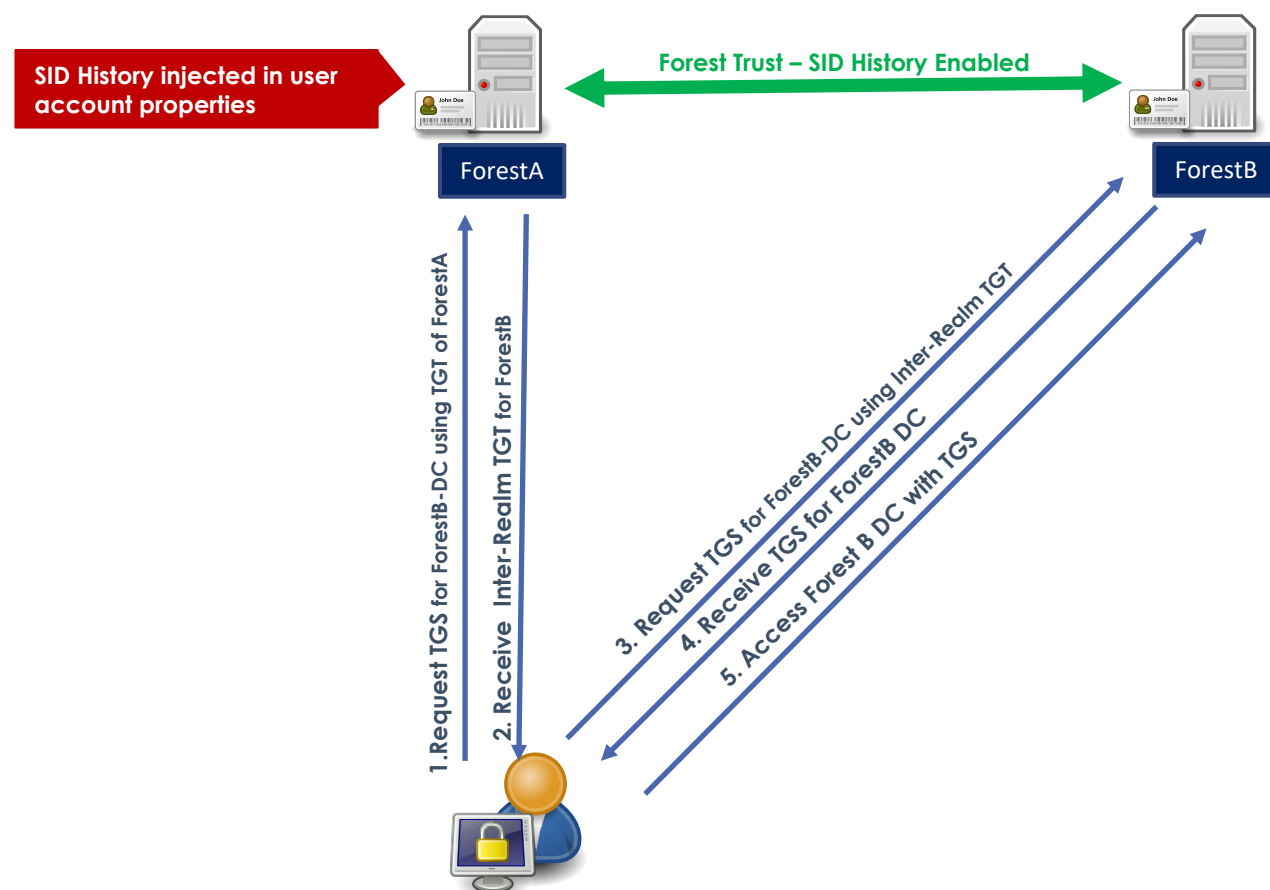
SID History injected in user account properties

John Doe

ForestA

Forest Trust – SID History Enabled

John Doe

ForestB

1.Request TGS for ForestB-DC using TGT of ForestA

2. Receive Inter-Realm TGT for ForestB

3. Request TGS for ForestB-DC using Inter-Realm TGT

4. Receive TGS for ForestB DC

5. Access Forest B DC with TGS